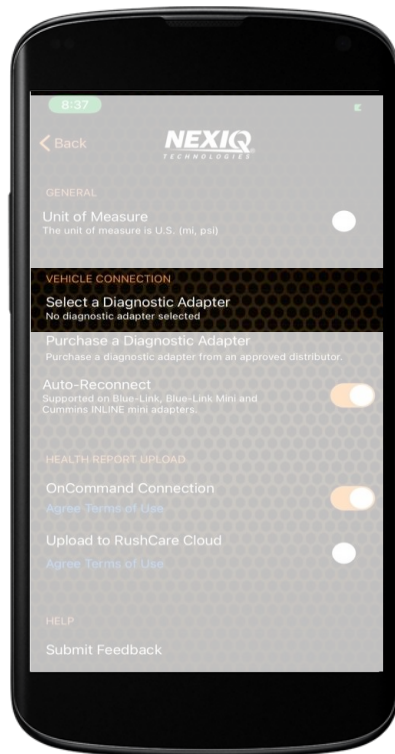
8:37

Back

NEXIQ TECHNOLOGIES

GENERAL

Unit of Measure
The unit of measure is U.S. (mi, psi)

VEHICLE CONNECTION

Select a Diagnostic Adapter
No diagnostic adapter selected

Purchase a Diagnostic Adapter
Purchase a diagnostic adapter from an approved distributor.

Auto-Reconnect
Supported on Blue-Link, Blue-Link Mini and Cummins INLINE mini adapters.

HEALTH REPORT UPLOAD

OnCommand Connection
Agree Terms of Use

Upload to RushCare Cloud
Agree Terms of Use

HELP

Submit Feedback